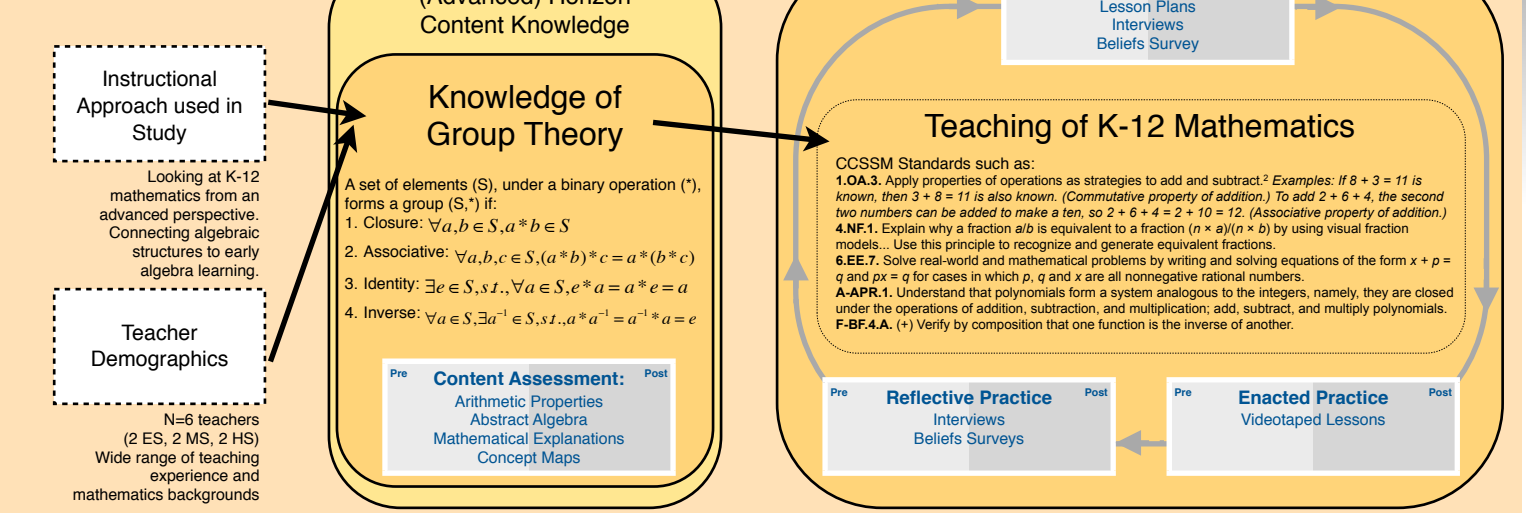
(Advanced) Horizon Content Knowledge

Instructional Approach used in Study

Looking at K-12 mathematics from an advanced perspective. Connecting algebraic structures to early algebra learning.

Teacher Demographics

N=6 teachers (2 ES, 2 MS, 2 HS) Wide range of teaching experience and mathematics backgrounds

Knowledge of Group Theory

A set of elements (S), under a binary operation (*), forms a group (S,*) if:
1. Closure: $\forall a,b \in S, a*b \in S$
2. Associative: $\forall a,b,c \in S, (a*b)*c = a*(b*c)$
3. Identity: $\exists e \in S, s.t., \forall a \in S, e*a = a*e = a$
4. Inverse: $\forall a \in S, \exists a^{-1} \in S, s.t., a*a^{-1} = a^{-1}*a = e$

Pre
Post
Content Assessment:
Arithmetic Properties
Abstract Algebra
Mathematical Explanations
Concept Maps

Lesson Plans
Interviews
Beliefs Survey

Teaching of K-12 Mathematics

CCSSM Standards such as:
1.OA.3. Apply properties of operations as strategies to add and subtract.$^2$ Examples: If 8 + 3 = 11 is known, then 3 + 8 = 11 is also known. (Commutative property of addition.) To add 2 + 6 + 4, the second two numbers can be added to make a ten, so 2 + 6 + 4 = 2 + 10 = 12. (Associative property of addition.)
4.NF.1. Explain why a fraction a/b is equivalent to a fraction (n × a)/(n × b) by using visual fraction models... Use this principle to recognize and generate equivalent fractions.
6.EE.7. Solve real-world and mathematical problems by writing and solving equations of the form x + p = q and px = q for cases in which p, q and x are all nonnegative rational numbers.
A-APR.1. Understand that polynomials form a system analogous to the integers, namely, they are closed under the operations of addition, subtraction, and multiplication; add, subtract, and multiply polynomials.
F-BF.4.A. (+) Verify by composition that one function is the inverse of another.

Pre
Post
Reflective Practice
Interviews
Beliefs Surveys

Pre
Post
Enacted Practice
Videotaped Lessons